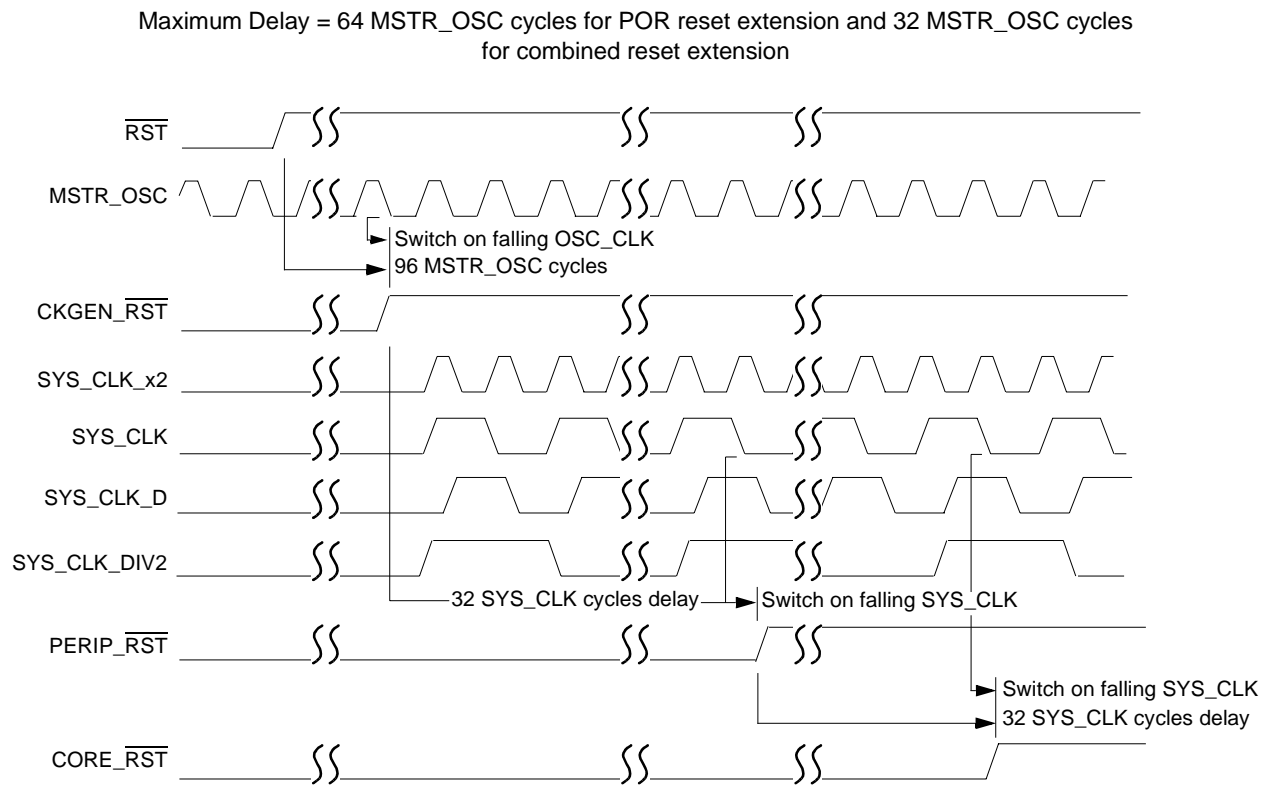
Maximum Delay = 64 MSTR_OSC cycles for POR reset extension and 32 MSTR_OSC cycles for combined reset extension

$\overline{RST}$

MSTR_OSC

Switch on falling OSC_CLK

96 MSTR_OSC cycles

CKGEN_$\overline{RST}$

SYS_CLK_x2

SYS_CLK

SYS_CLK_D

SYS_CLK_DIV2

32 SYS_CLK cycles delay

Switch on falling SYS_CLK

PERIP_$\overline{RST}$

Switch on falling SYS_CLK

32 SYS_CLK cycles delay

CORE_$\overline{RST}$